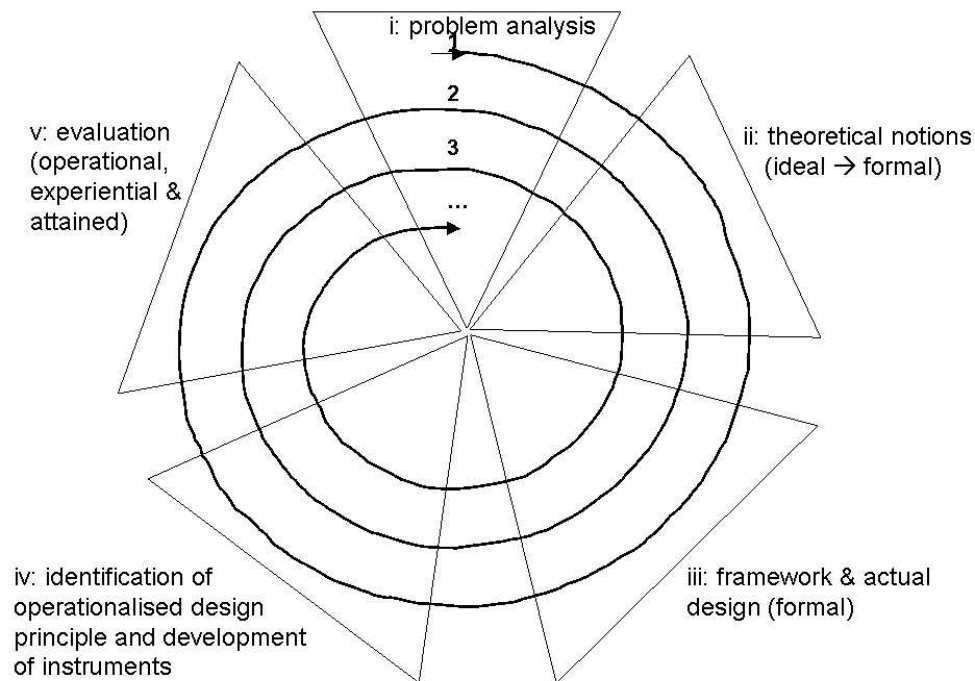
i: problem analysis

1

2

3

...

v: evaluation (operational, experiential & attained)

ii: theoretical notions (ideal → formal)

iv: identification of operationalised design principle and development of instruments

iii: framework & actual design (formal)